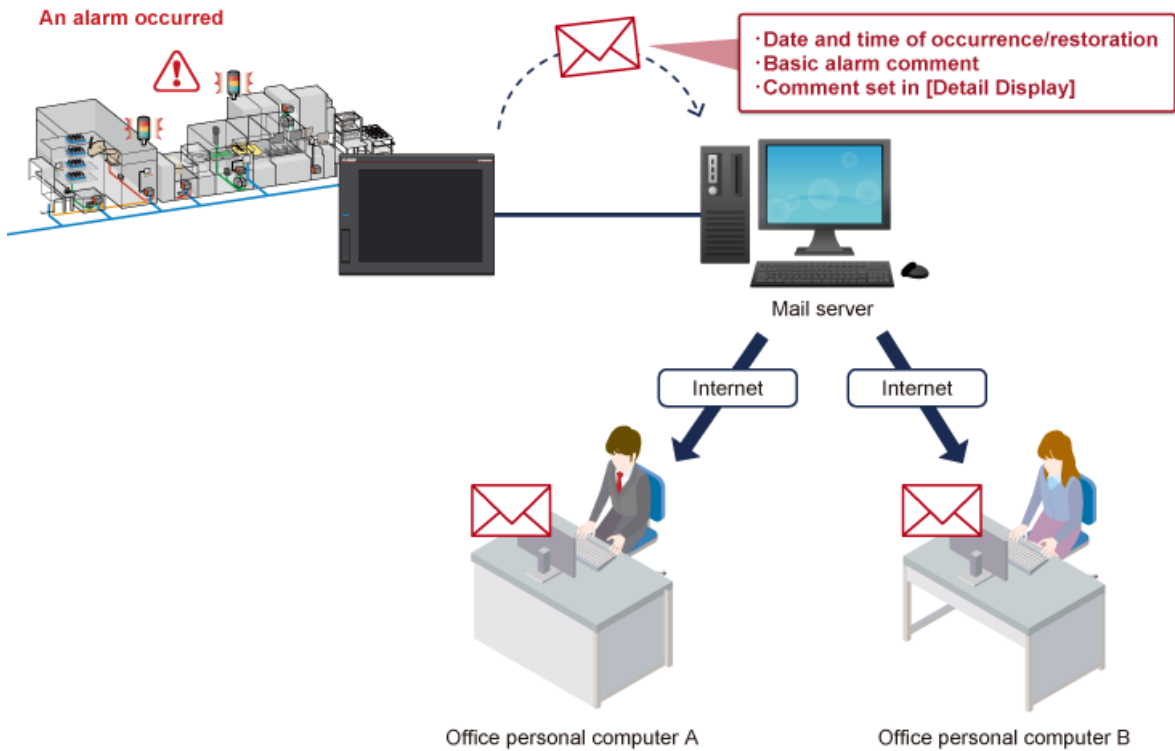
An alarm occurred

・Date and time of occurrence/restoration
・Basic alarm comment
・Comment set in [Detail Display]

Mail server

Internet

Internet

Office personal computer A

Office personal computer B